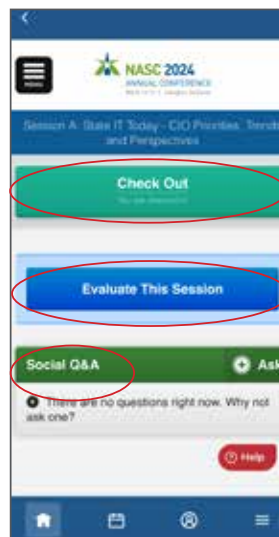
<

MENU

NASC 2024
ANNUAL CONFERENCE
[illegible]

Session A: State IT Today - CIO Priorities, Trends and Perspectives

Check Out
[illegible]

Evaluate This Session

Social Q&A

Ask

There are no questions right now. Why not ask one?

Help